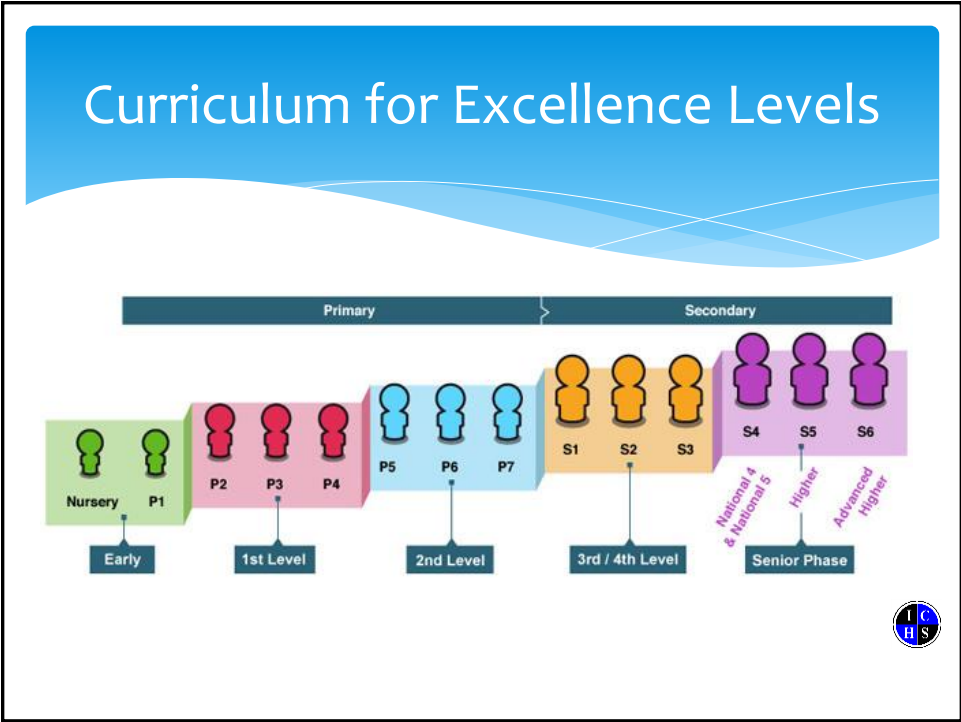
Curriculum for Excellence Levels

Primary

Secondary

Nursery P1

P2 P3 P4

P5 P6 P7

S1 S2 S3

S4 S5 S6

National 4 & National 5

Higher

Advanced Higher

Early

1st Level

2nd Level

3rd / 4th Level

Senior Phase

I C H S